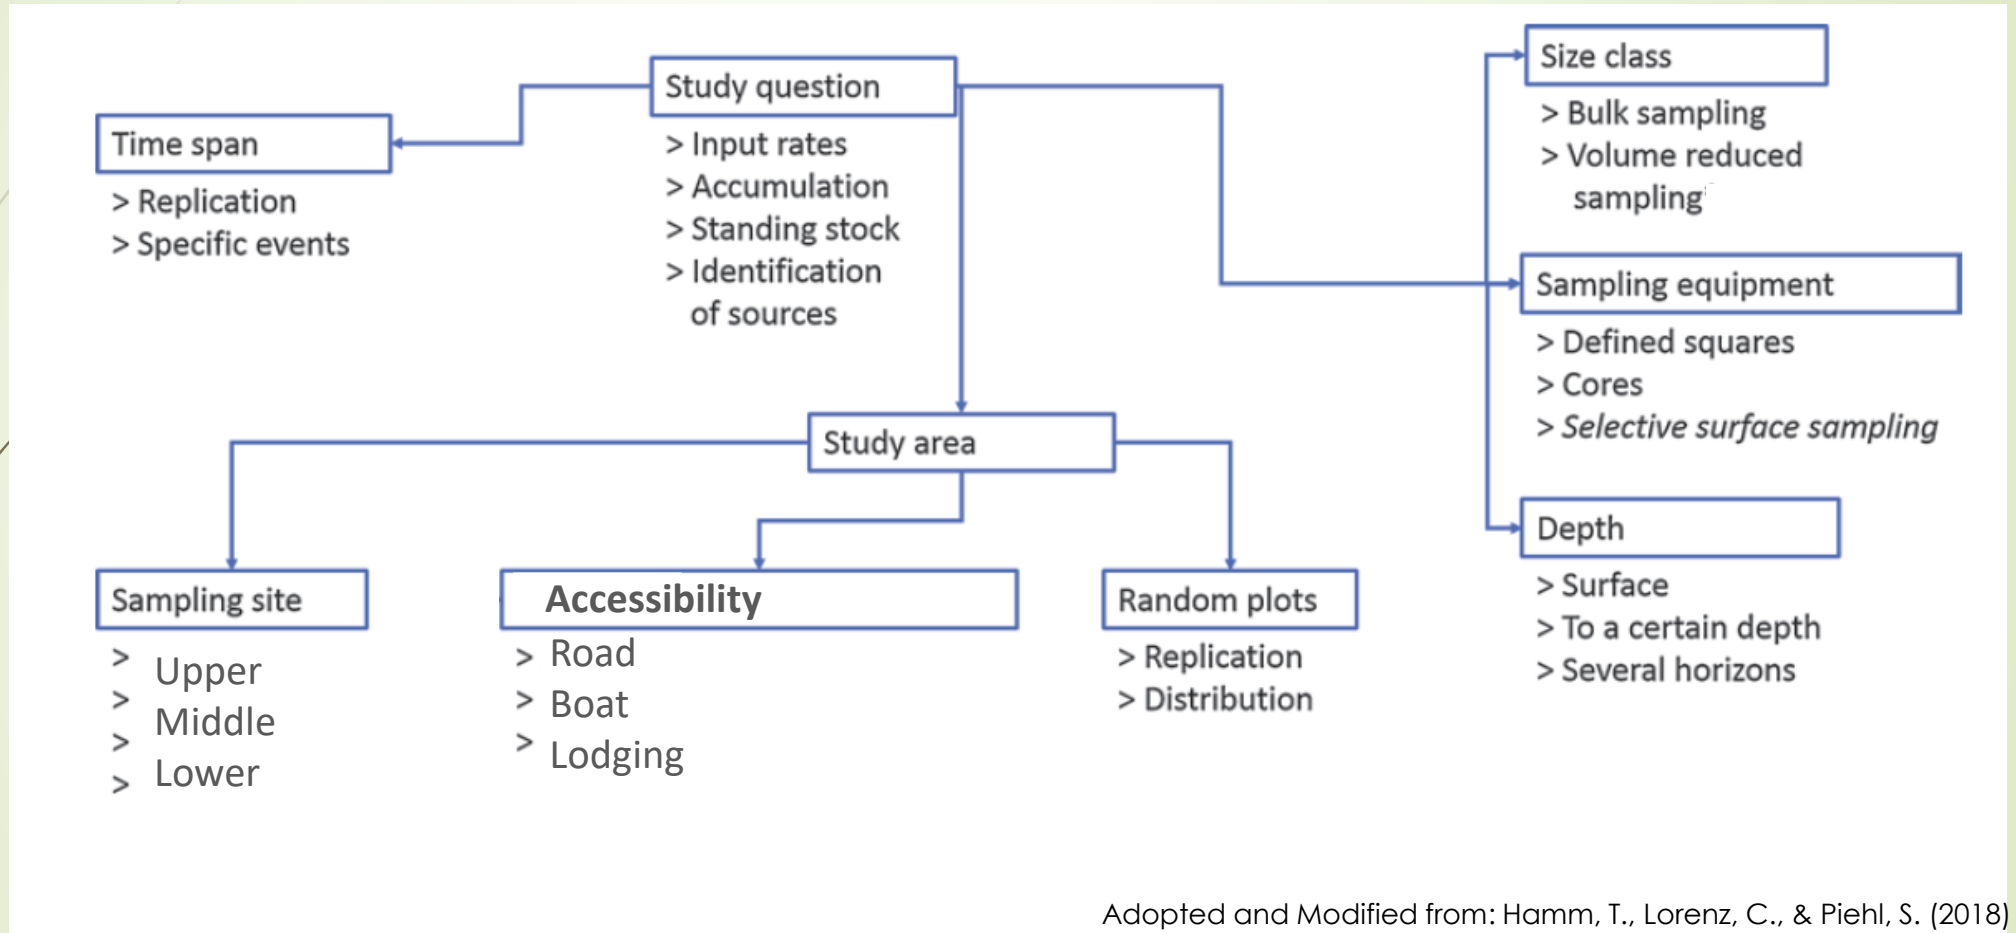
Study question
> Input rates
> Accumulation
> Standing stock
> Identification of sources

Time span
> Replication
> Specific events

Size class
> Bulk sampling
> Volume reduced sampling

Sampling equipment
> Defined squares
> Cores
> *Selective surface sampling*

Depth
> Surface
> To a certain depth
> Several horizons

Study area

Sampling site
> Upper
> Middle
> Lower

Accessibility
> Road
> Boat
> Lodging

Random plots
> Replication
> Distribution

Adopted and Modified from: Hamm, T., Lorenz, C., & Piehl, S. (2018)